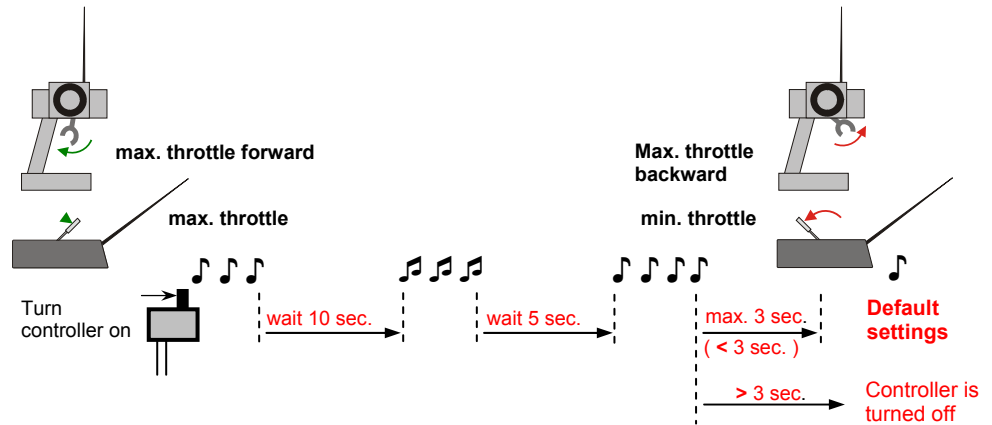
max. throttle forward

max. throttle

Turn controller on

wait 10 sec.

wait 5 sec.

Max. throttle backward

min. throttle

max. 3 sec.
( < 3 sec. )

> 3 sec.

Default settings

Controller is turned off